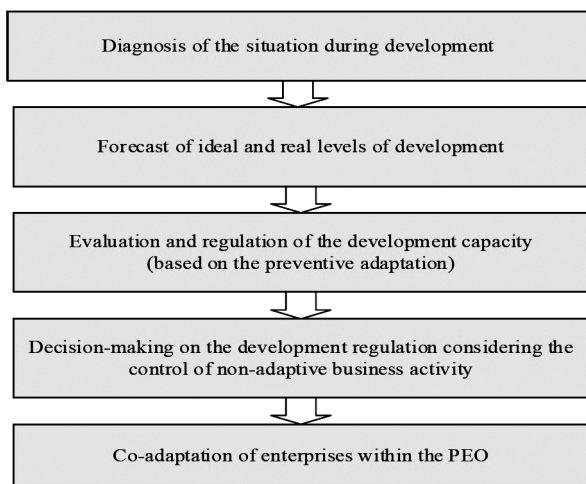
Diagnosis of the situation during development

Forecast of ideal and real levels of development

Evaluation and regulation of the development capacity (based on the preventive adaptation)

Decision-making on the development regulation considering the control of non-adaptive business activity

Co-adaptation of enterprises within the PEO